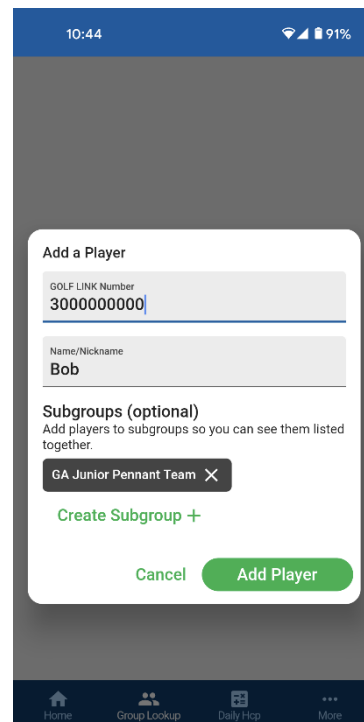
10:44

91%

Add a Player

GOLF LINK Number
3000000000

Name/Nickname
Bob

Subgroups (optional)
Add players to subgroups so you can see them listed together.

GA Junior Pennant Team ✕

Create Subgroup +

Cancel

Add Player

Home

Group Lookup

Daily Hcp

More